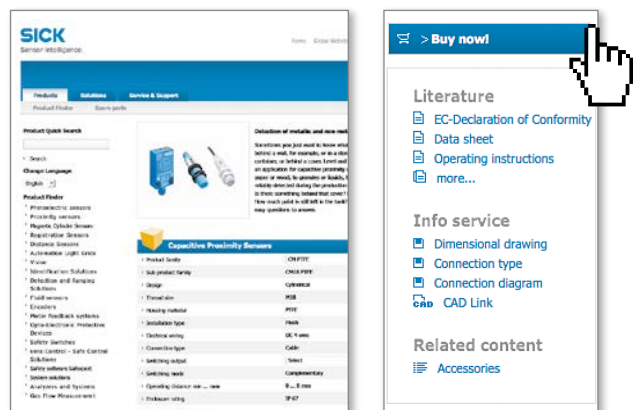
SICK
Sensor Intelligence.

Home Global Website

Products Solutions Service & Support

Product Finder Spare parts

Product Quick Search

Search

Change Language

English

Product Finder

Photoelectric sensors
Proximity sensors
Magnetic Cylinder Sensors
Registration Sensors
Distance Sensors
Automation Light Grids
Vision
Identification Solutions
Detection and Ranging Solutions
Fluid sensors
Encoders
Motor feedback systems
Opto-electronic Protective Devices
Safety Switches
sens:Control - Safe Control Solutions
Safety software Safexpert
System solutions
Analyzers and Systems
Gas Flow Measurement

Detection of metallic and non-metallic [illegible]

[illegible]

Capacitive Proximity Sensors

| | |
|---|---|
| Product family | CM PTFE |
| Sub product family | CM18 PTFE |
| Design | Cylindrical |
| Thread size | M18 |
| Housing material | PTFE |
| Installation type | Flush |
| Electrical wiring | DC 4 wire |
| Connection type | Cable |
| Switching output | Select |
| Switching mode | Complementary |
| Operating distance min ... max | 8 ... 8 mm |
| Enclosure rating | IP 67 |

> Buy now!

Literature
EC-Declaration of Conformity
Data sheet
Operating instructions
more...

Info service
Dimensional drawing
Connection type
Connection diagram
CAD CAD Link

Related content
Accessories